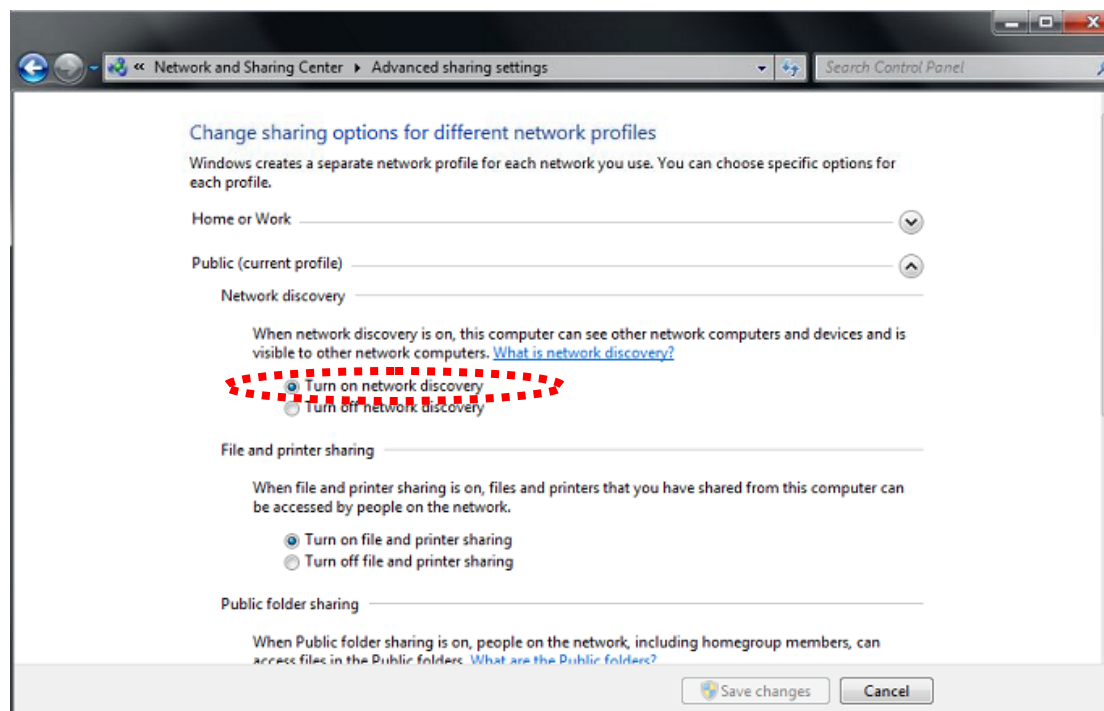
« Network and Sharing Center ▸ Advanced sharing settings

Search Control Panel

Change sharing options for different network profiles

Windows creates a separate network profile for each network you use. You can choose specific options for each profile.

Home or Work

Public (current profile)

Network discovery

When network discovery is on, this computer can see other network computers and devices and is visible to other network computers. What is network discovery?

Turn on network discovery
Turn off network discovery

File and printer sharing

When file and printer sharing is on, files and printers that you have shared from this computer can be accessed by people on the network.

Turn on file and printer sharing
Turn off file and printer sharing

Public folder sharing

When Public folder sharing is on, people on the network, including homegroup members, can access files in the Public folders. What are the Public folders?

Save changes
Cancel